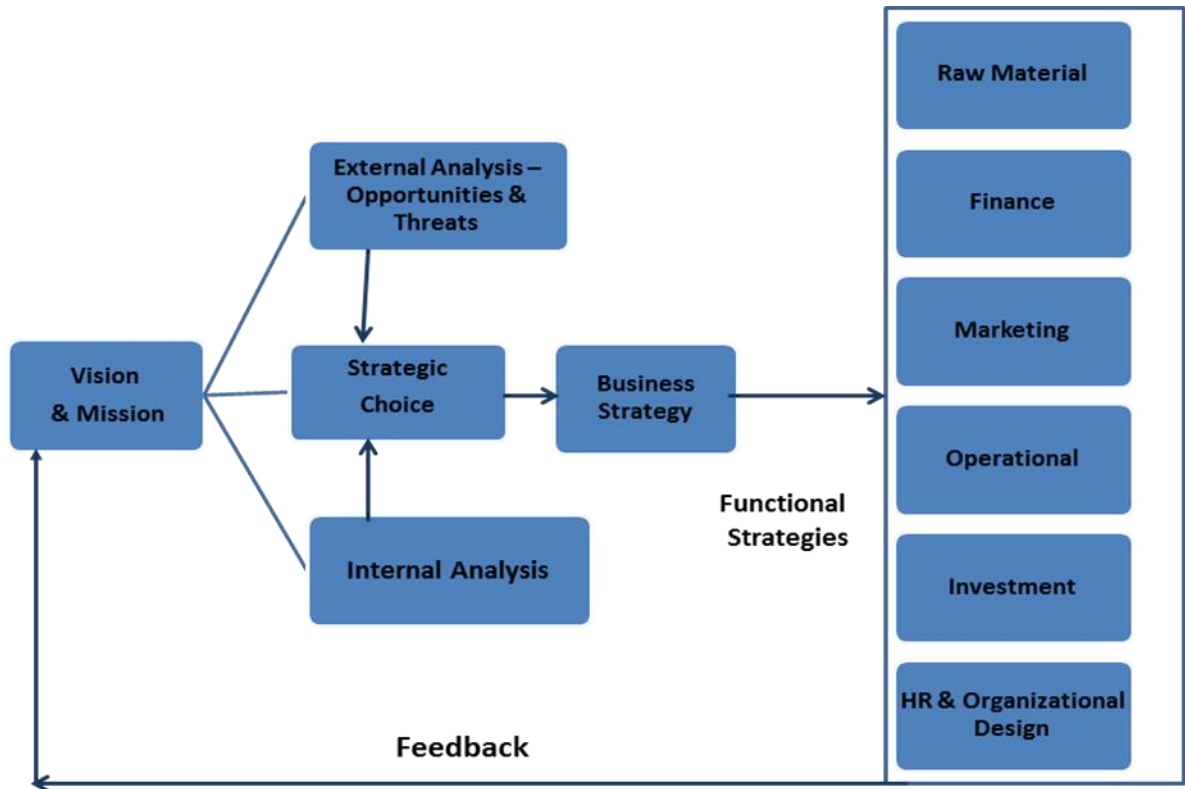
Vision & Mission

External Analysis – Opportunities & Threats

Strategic Choice

Internal Analysis

Business Strategy

Functional Strategies

Raw Material

Finance

Marketing

Operational

Investment

HR & Organizational Design

Feedback